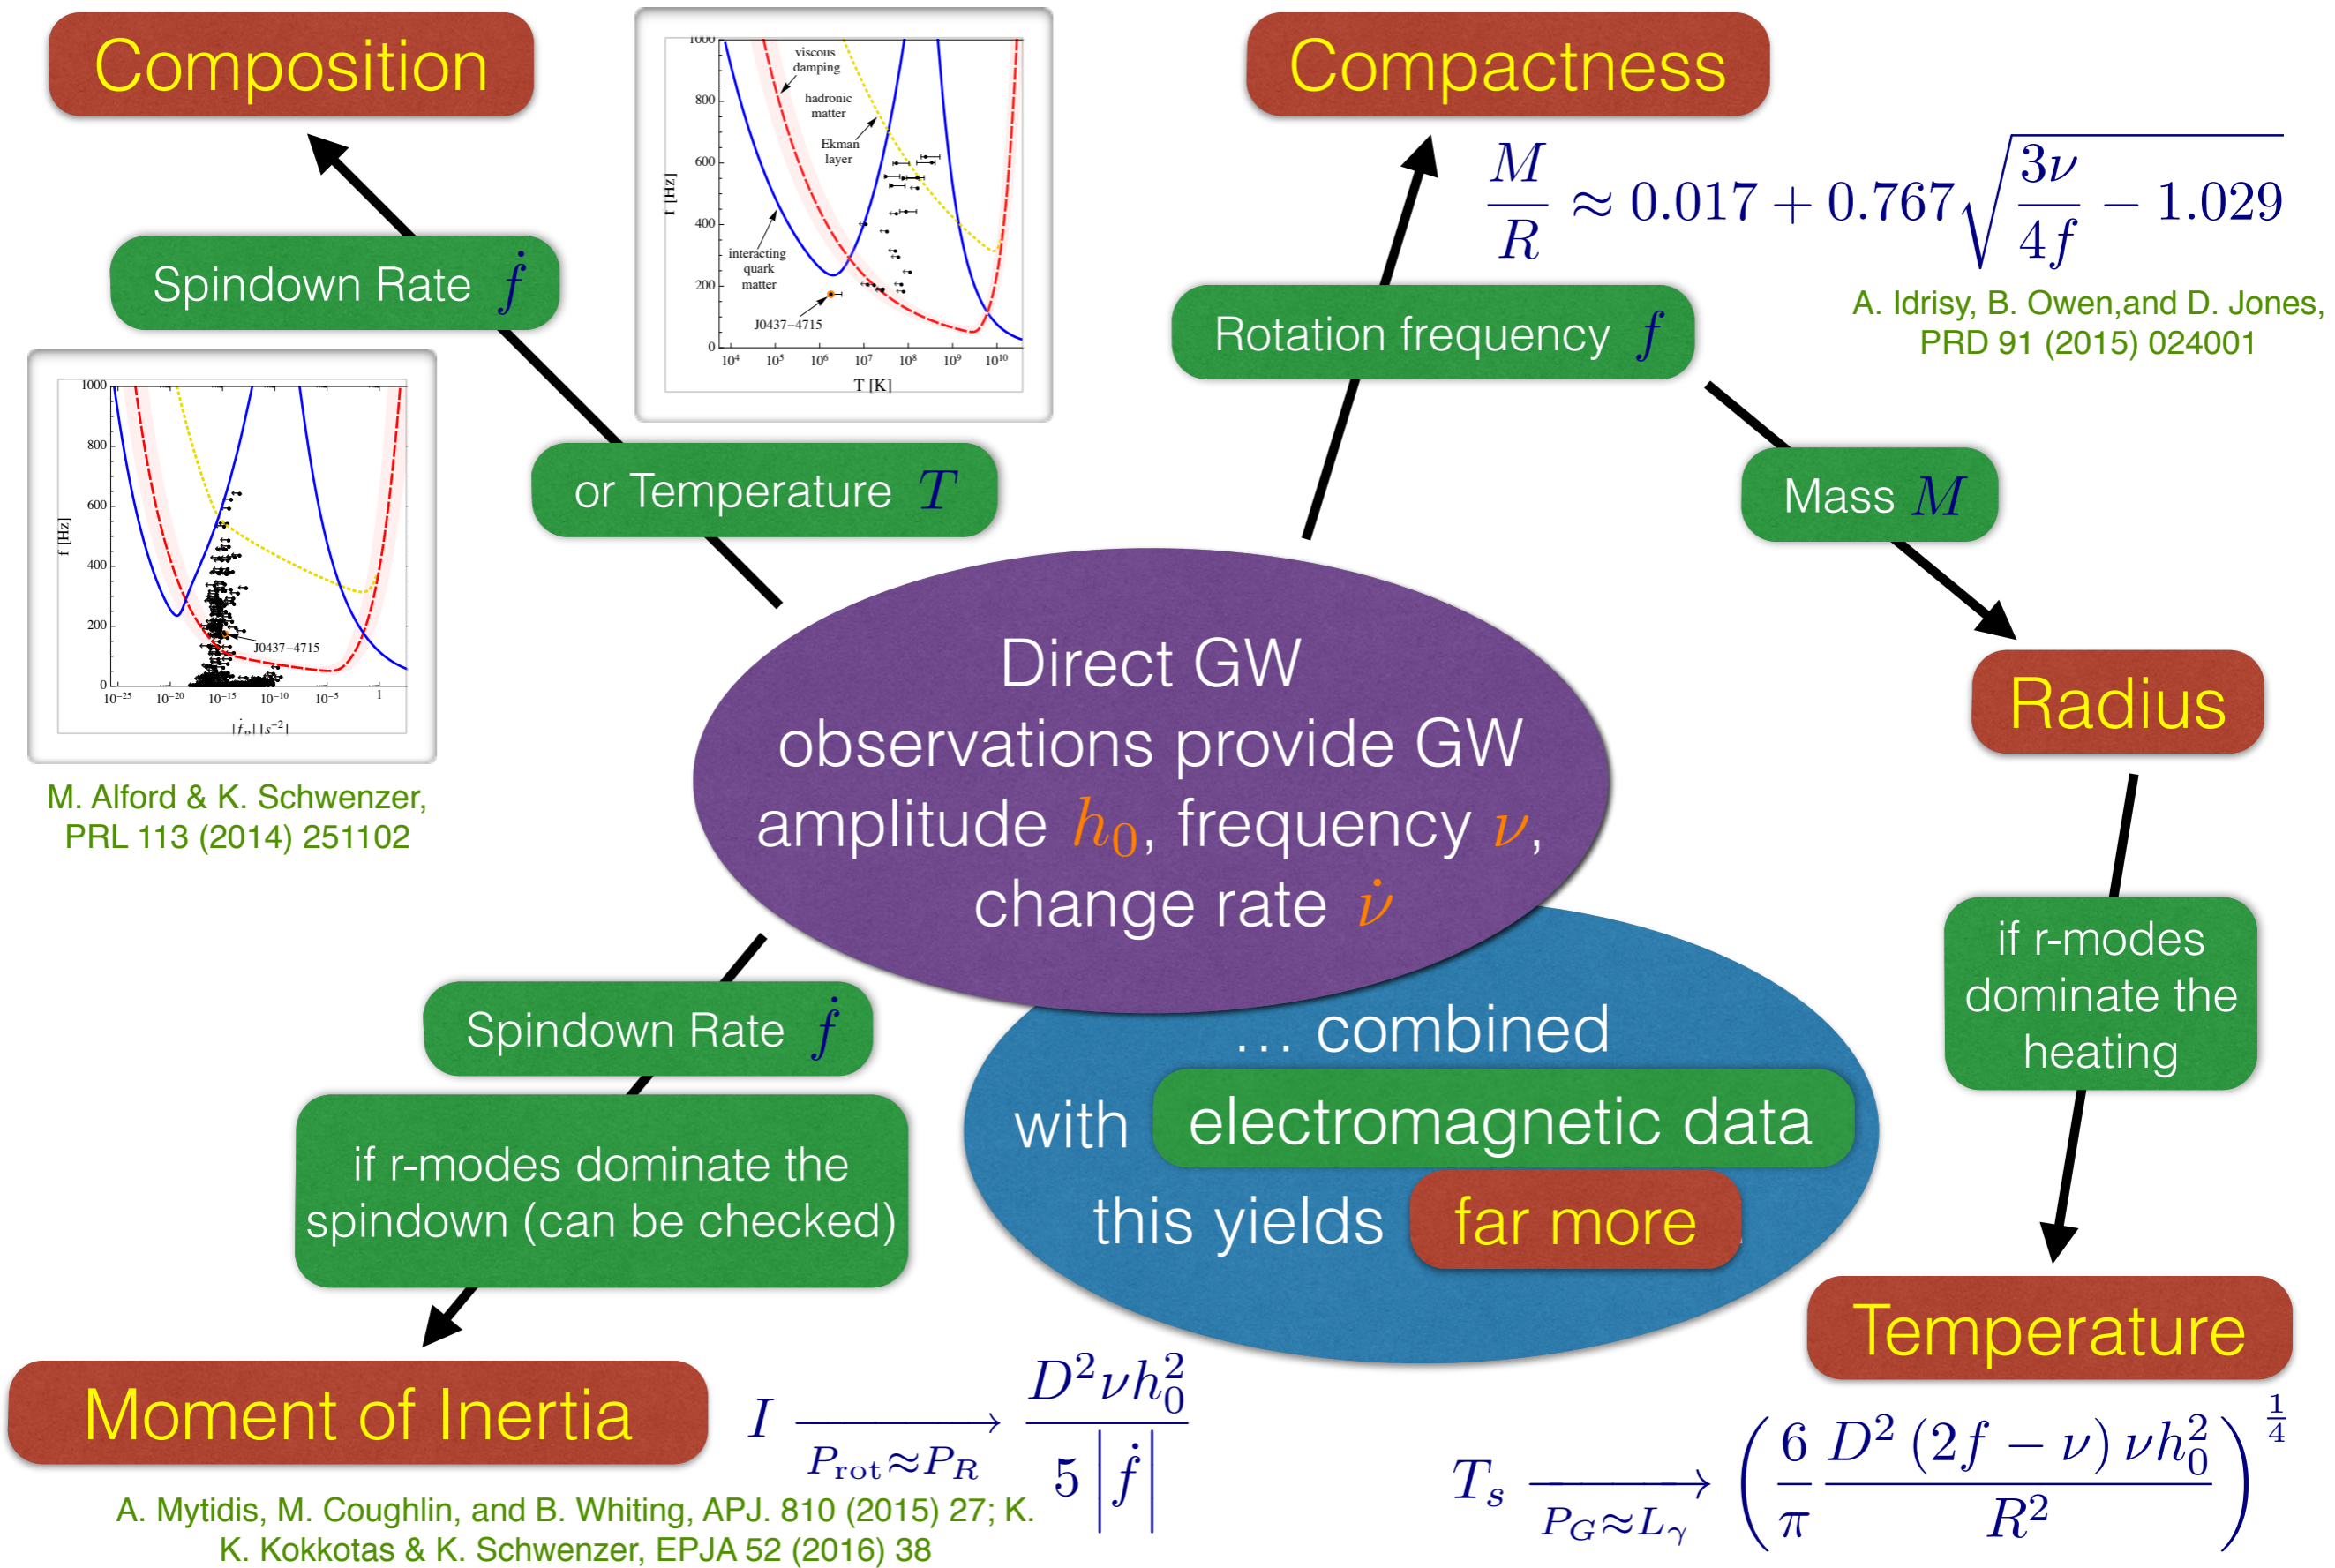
Composition

Spindown Rate $\dot{f}$

or Temperature $T$

1000
800
600
400
200
0
f [Hz]
viscous damping
hadronic matter
Ekman layer
interacting quark matter
J0437–4715
$10^4$ $10^5$ $10^6$ $10^7$ $10^8$ $10^9$ $10^{10}$
T [K]

1000
800
600
400
200
0
f [Hz]
J0437–4715
$10^{-25}$ $10^{-20}$ $10^{-15}$ $10^{-10}$ $10^{-5}$ 1
$|\dot{f}_P|\ [s^{-2}]$

M. Alford & K. Schwenzer, PRL 113 (2014) 251102

Compactness

$\frac{M}{R} \approx 0.017 + 0.767\sqrt{\frac{3\nu}{4f} - 1.029}$

A. Idrisy, B. Owen,and D. Jones, PRD 91 (2015) 024001

Rotation frequency $f$

Mass $M$

Radius

Direct GW observations provide GW amplitude $h_0$, frequency $\nu$, change rate $\dot{\nu}$

… combined with electromagnetic data this yields far more

if r-modes dominate the heating

Temperature

Spindown Rate $\dot{f}$

if r-modes dominate the spindown (can be checked)

Moment of Inertia

$I \xrightarrow[P_{rot}\approx P_R]{} \frac{D^2\nu h_0^2}{5\left|\dot{f}\right|}$

$T_s \xrightarrow[P_G\approx L_\gamma]{} \left(\frac{6}{\pi}\frac{D^2\left(2f-\nu\right)\nu h_0^2}{R^2}\right)^{\frac{1}{4}}$

A. Mytidis, M. Coughlin, and B. Whiting, APJ. 810 (2015) 27; K. K. Kokkotas & K. Schwenzer, EPJA 52 (2016) 38